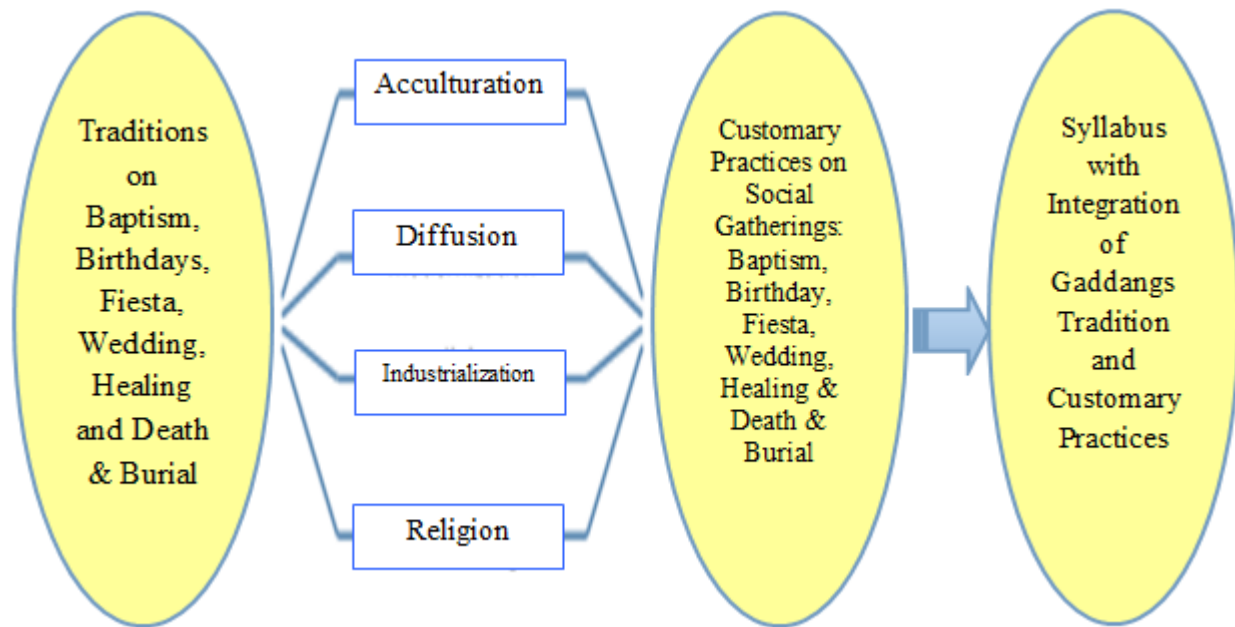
Traditions on Baptism, Birthdays, Fiesta, Wedding, Healing and Death & Burial

Acculturation

Diffusion

Industrialization

Religion

Customary Practices on Social Gatherings: Baptism, Birthday, Fiesta, Wedding, Healing & Death & Burial

Syllabus with Integration of Gaddangs Tradition and Customary Practices